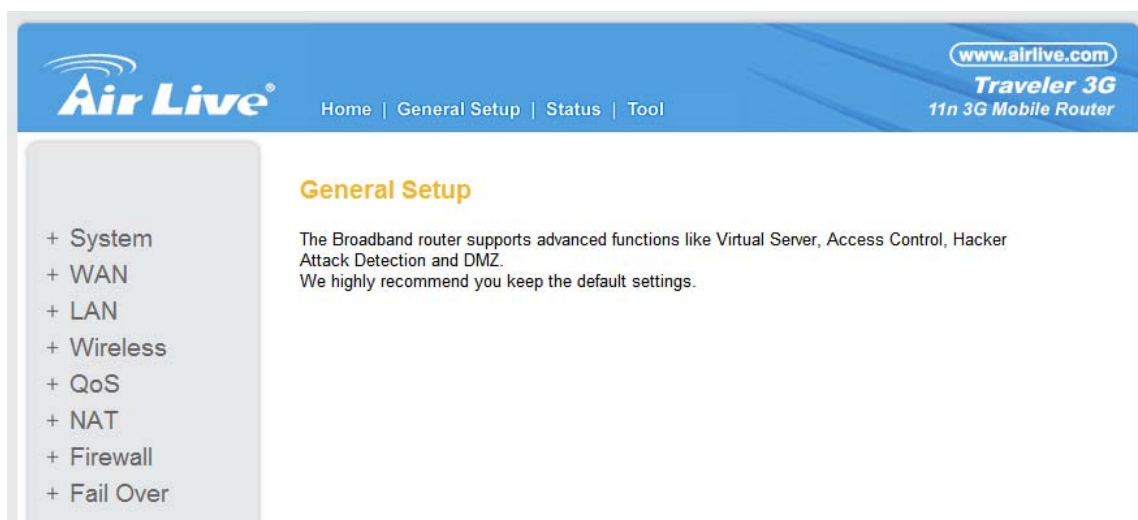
Air Live®

Home | General Setup | Status | Tool

www.airlive.com
Traveler 3G
11n 3G Mobile Router

+ System
+ WAN
+ LAN
+ Wireless
+ QoS
+ NAT
+ Firewall
+ Fail Over

General Setup

The Broadband router supports advanced functions like Virtual Server, Access Control, Hacker Attack Detection and DMZ.
We highly recommend you keep the default settings.